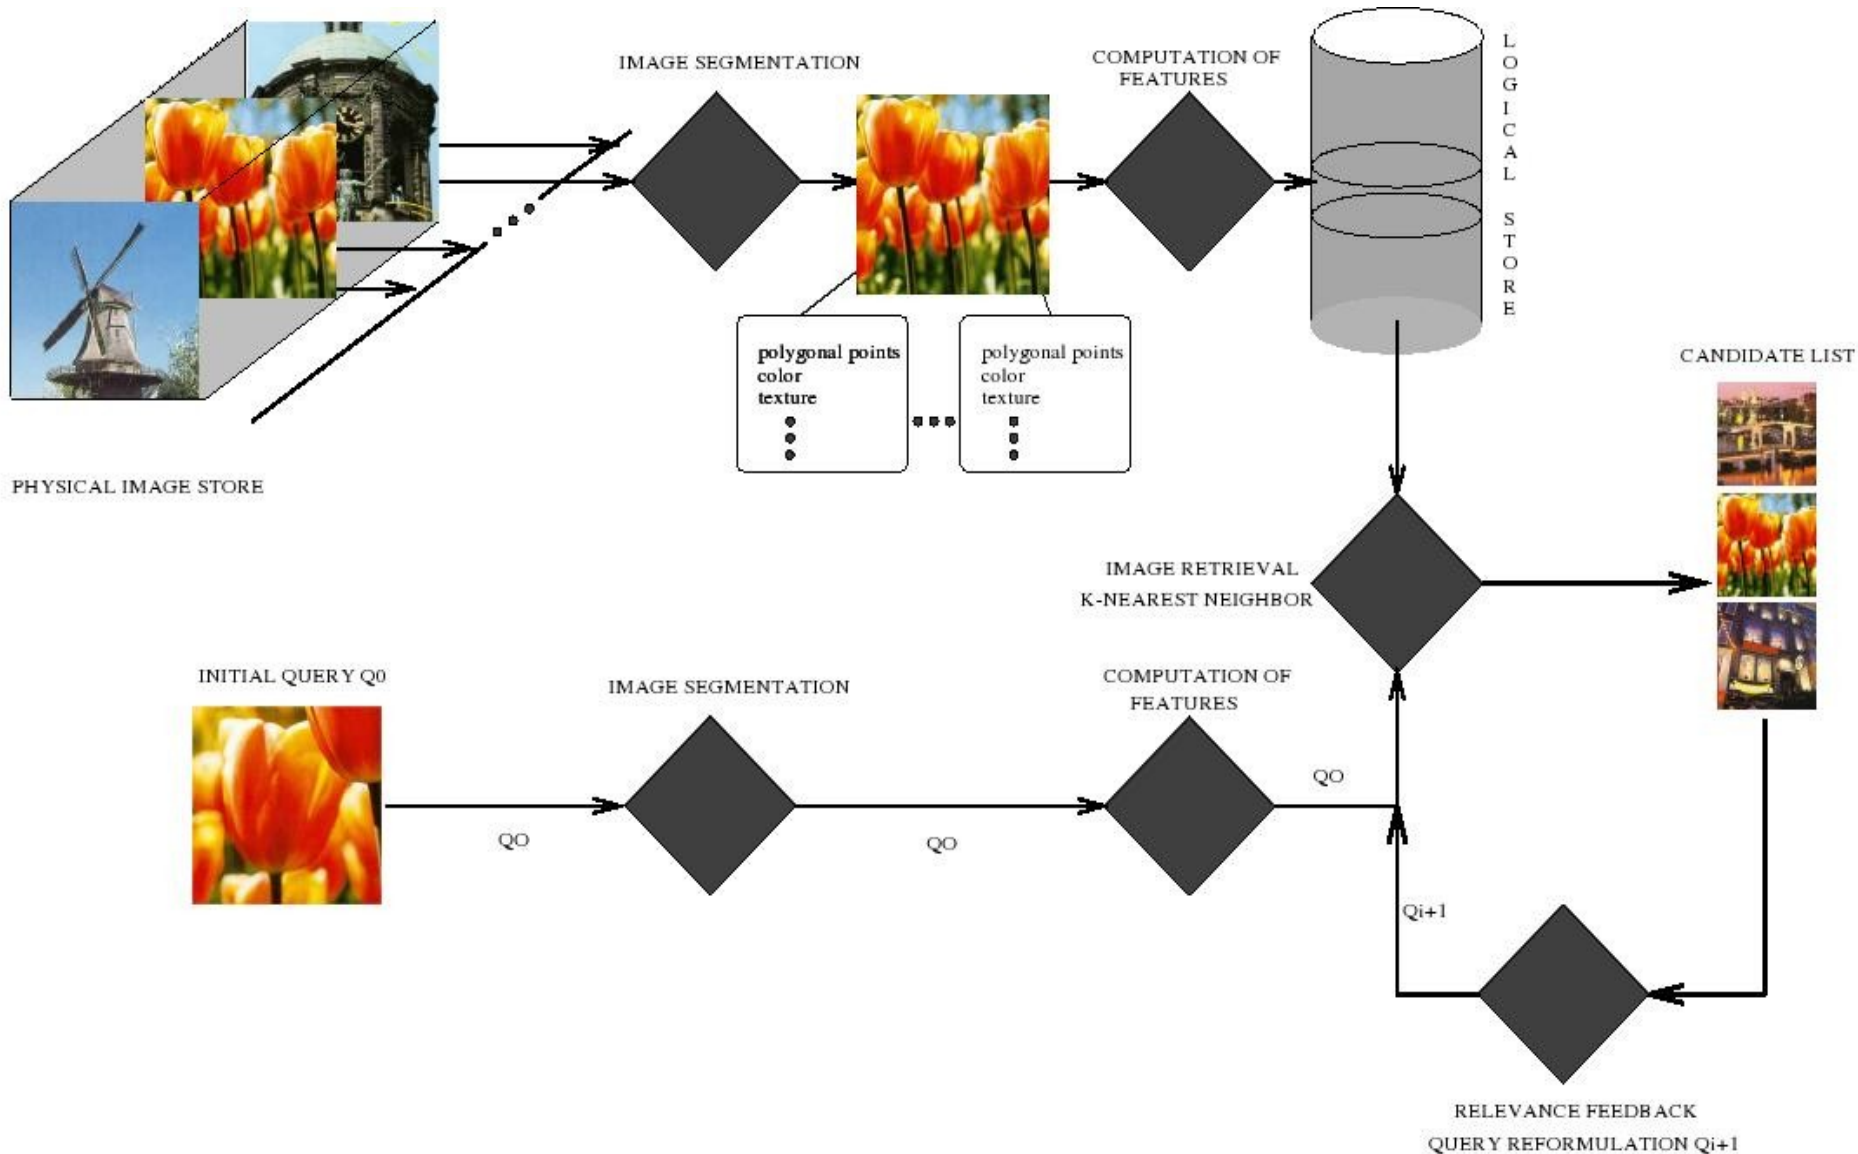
IMAGE SEGMENTATION

COMPUTATION OF FEATURES

LOGICAL STORE

polygonal points
color
texture

polygonal points
color
texture

PHYSICAL IMAGE STORE

CANDIDATE LIST

IMAGE RETRIEVAL
K-NEAREST NEIGHBOR

INITIAL QUERY Q0

IMAGE SEGMENTATION

COMPUTATION OF FEATURES

QO

QO

QO

Qi+1

RELEVANCE FEEDBACK
QUERY REFORMULATION Qi+1